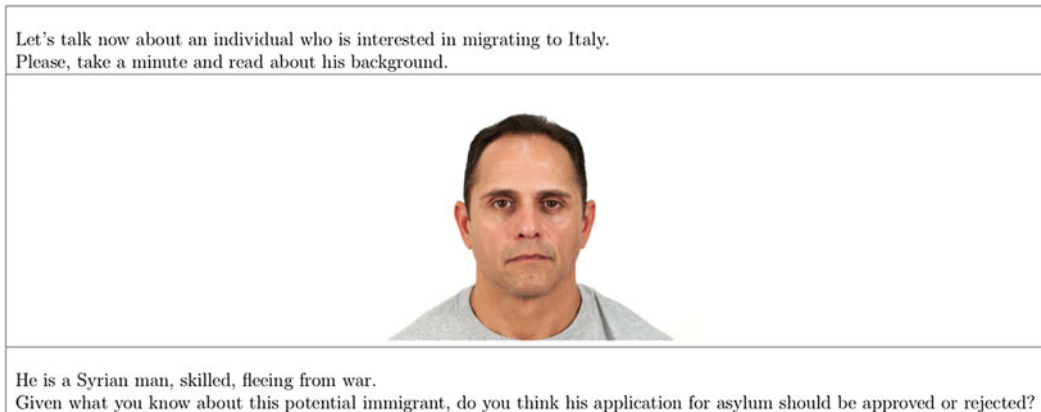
Let's talk now about an individual who is interested in migrating to Italy.
Please, take a minute and read about his background.

He is a Syrian man, skilled, fleeing from war.
Given what you know about this potential immigrant, do you think his application for asylum should be approved or rejected?